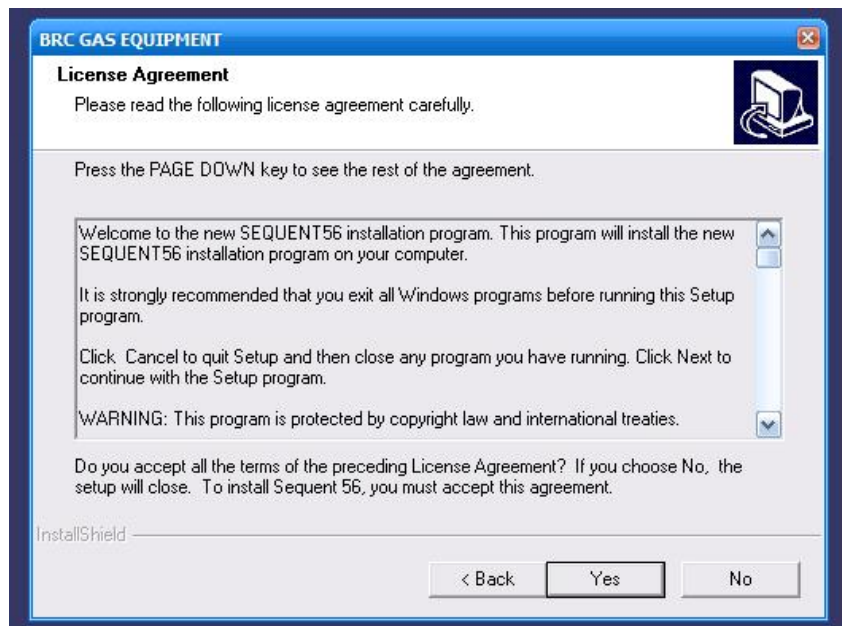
BRC GAS EQUIPMENT

License Agreement

Please read the following license agreement carefully.

Press the PAGE DOWN key to see the rest of the agreement.

Welcome to the new SEQUENT56 installation program. This program will install the new SEQUENT56 installation program on your computer.

It is strongly recommended that you exit all Windows programs before running this Setup program.

Click Cancel to quit Setup and then close any program you have running. Click Next to continue with the Setup program.

WARNING: This program is protected by copyright law and international treaties.

Do you accept all the terms of the preceding License Agreement? If you choose No, the setup will close. To install Sequent 56, you must accept this agreement.

InstallShield

< Back | Yes | No